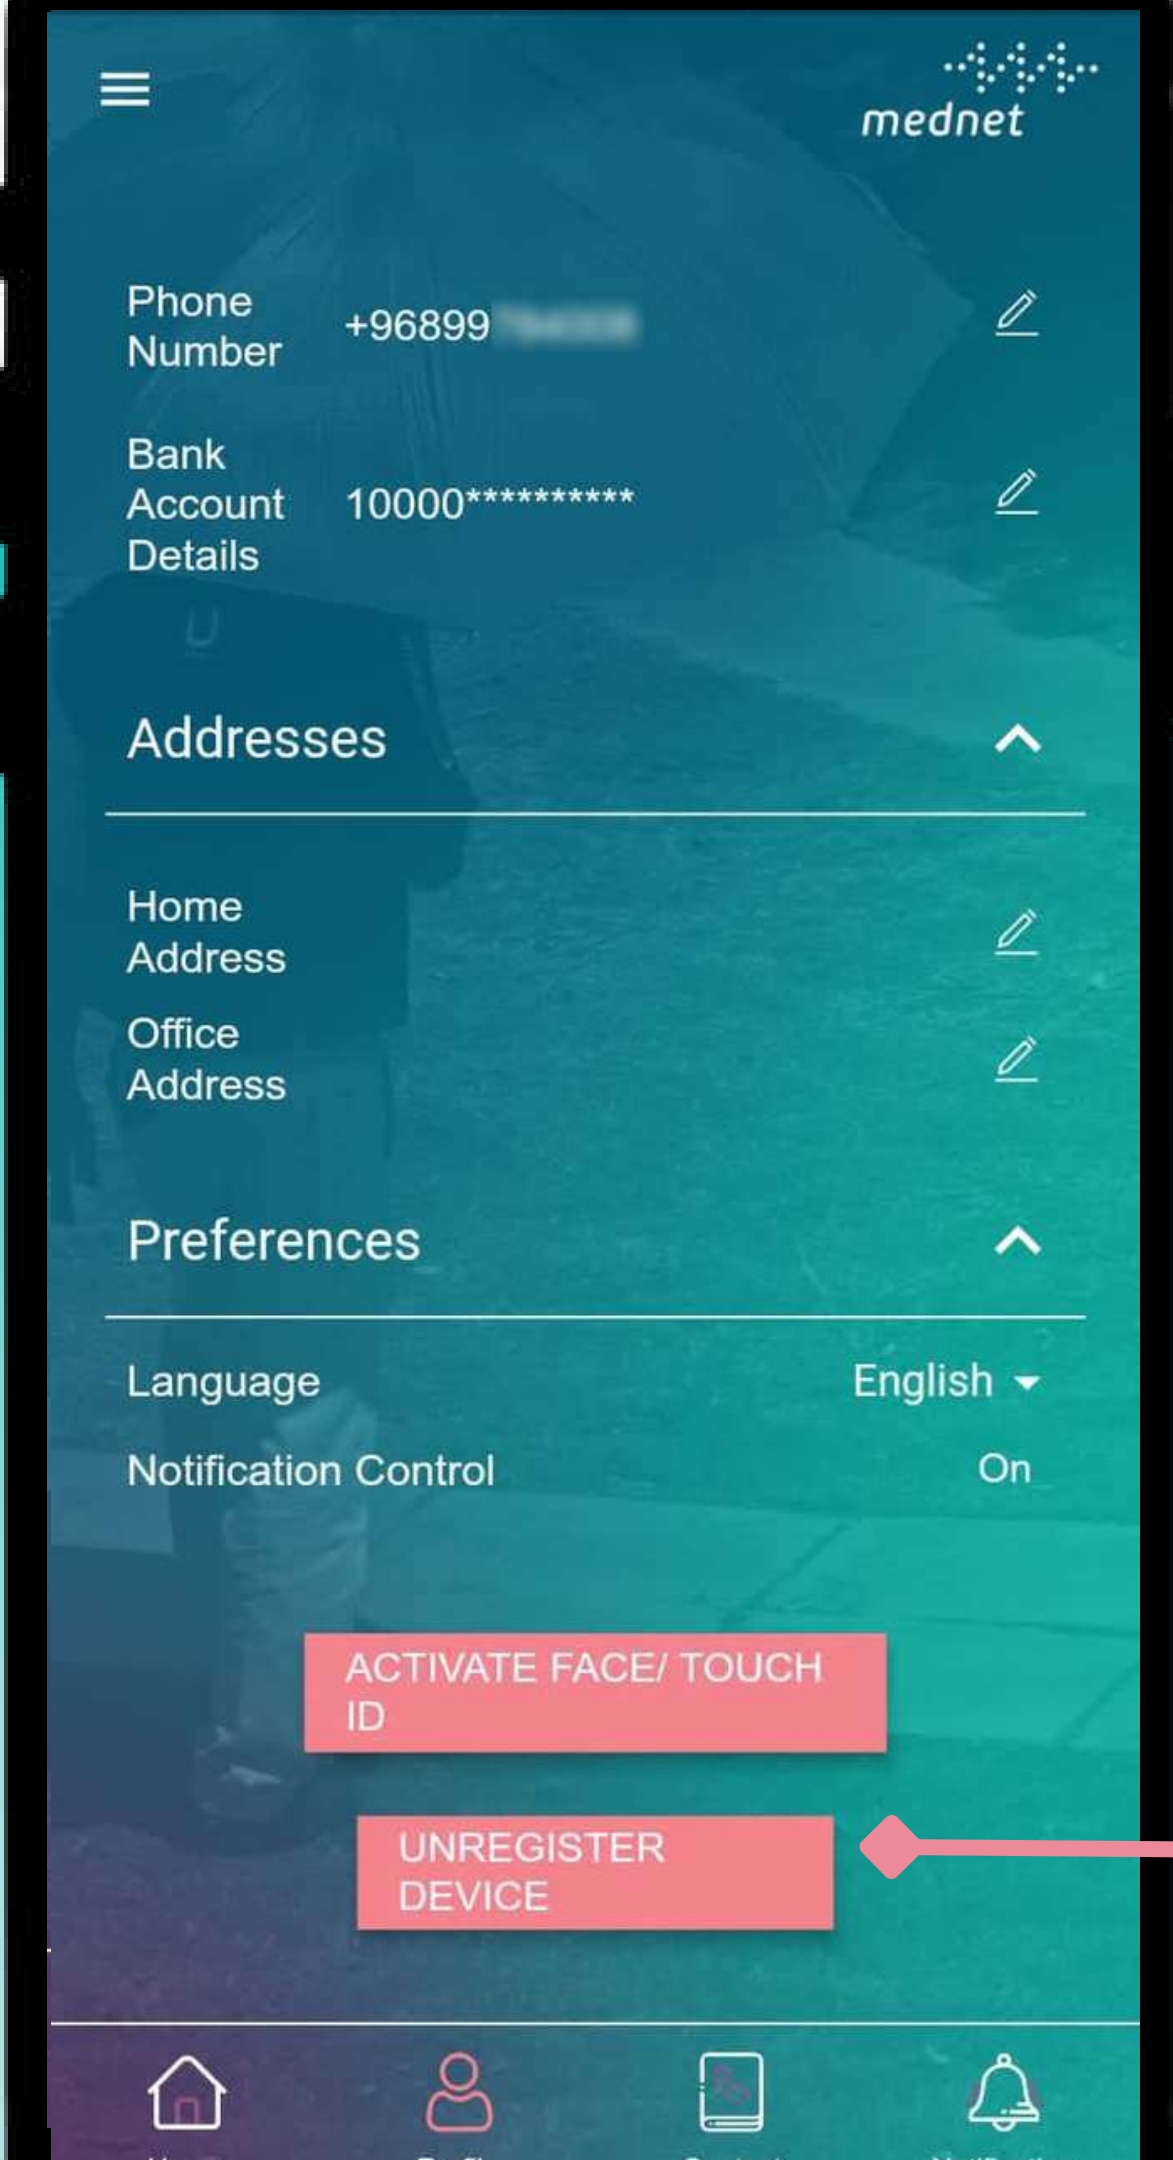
mednet

Phone Number +96899 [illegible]

Bank Account Details 10000**********

Addresses

Home Address

Office Address

Preferences

Language English

Notification Control On

ACTIVATE FACE/ TOUCH ID

UNREGISTER DEVICE

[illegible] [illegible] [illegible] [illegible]